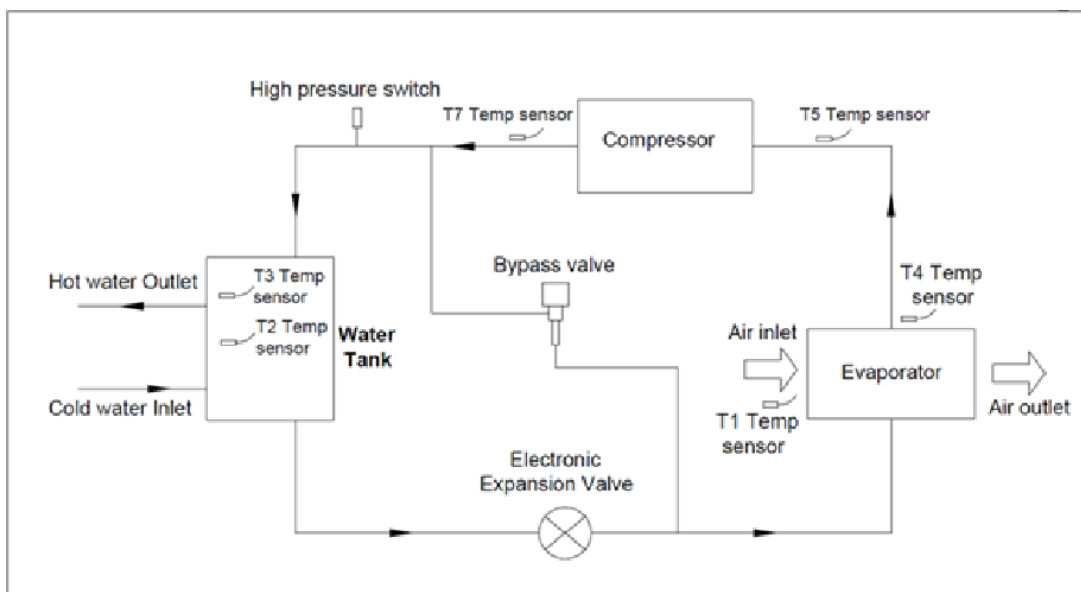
High pressure switch

T7 Temp sensor

Compressor

T5 Temp sensor

Hot water Outlet

T3 Temp sensor

T2 Temp sensor

Water Tank

Cold water Inlet

Bypass valve

T4 Temp sensor

Air inlet

Evaporator

Air outlet

T1 Temp sensor

Electronic Expansion Valve